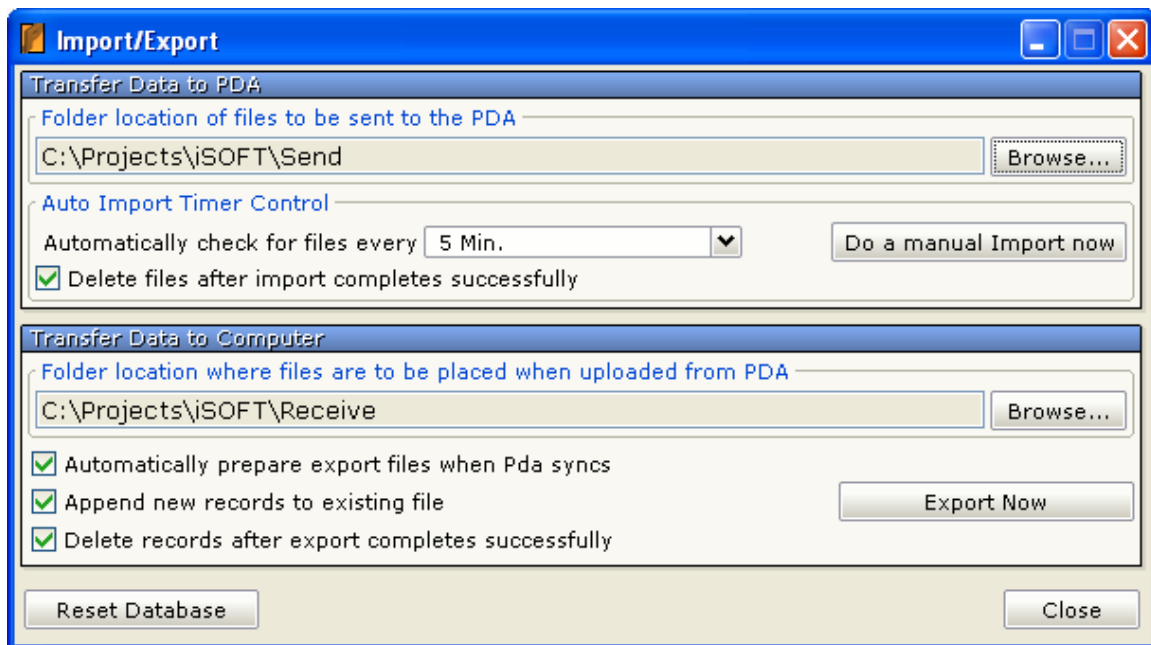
Import/Export

Transfer Data to PDA

Folder location of files to be sent to the PDA

C:\Projects\iSOFT\Send

Browse...

Auto Import Timer Control

Automatically check for files every 5 Min.

Do a manual Import now

Delete files after import completes successfully

Transfer Data to Computer

Folder location where files are to be placed when uploaded from PDA

C:\Projects\iSOFT\Receive

Browse...

Automatically prepare export files when Pda syncs

Append new records to existing file

Export Now

Delete records after export completes successfully

Reset Database

Close